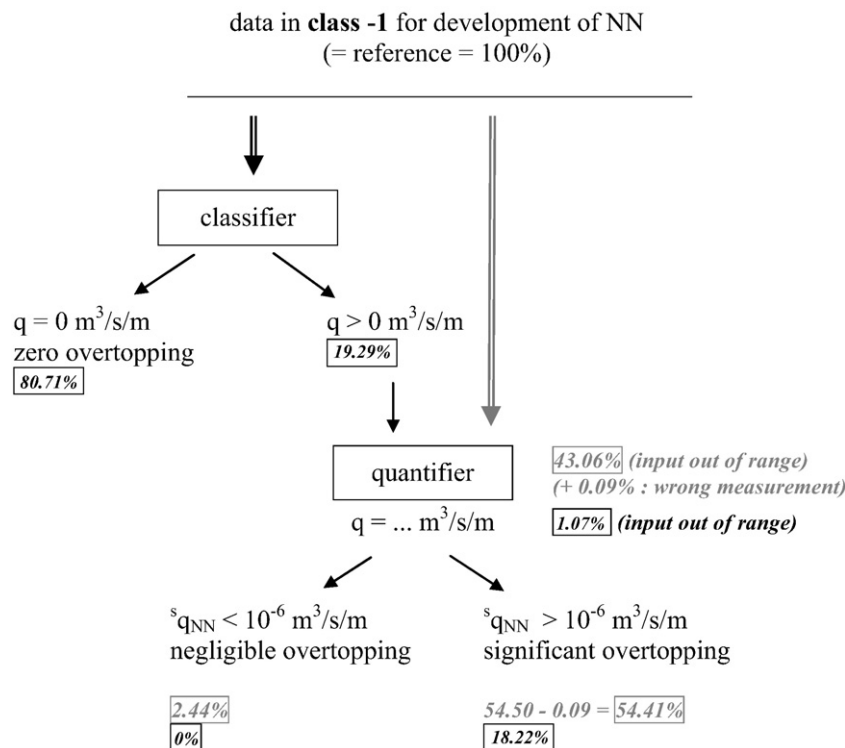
data in **class -1** for development of NN
(= reference = 100%)

classifier

$q = 0$ m$^3$/s/m
zero overtopping
80.71%

$q > 0$ m$^3$/s/m
19.29%

quantifier
$q = ...$ m$^3$/s/m

43.06% (input out of range)
(+ 0.09% : wrong measurement)
1.07% (input out of range)

$^sq_{NN} < 10^{-6}$ m$^3$/s/m
negligible overtopping

$^sq_{NN} > 10^{-6}$ m$^3$/s/m
significant overtopping

2.44%
0%

54.50 - 0.09 = 54.41%
18.22%